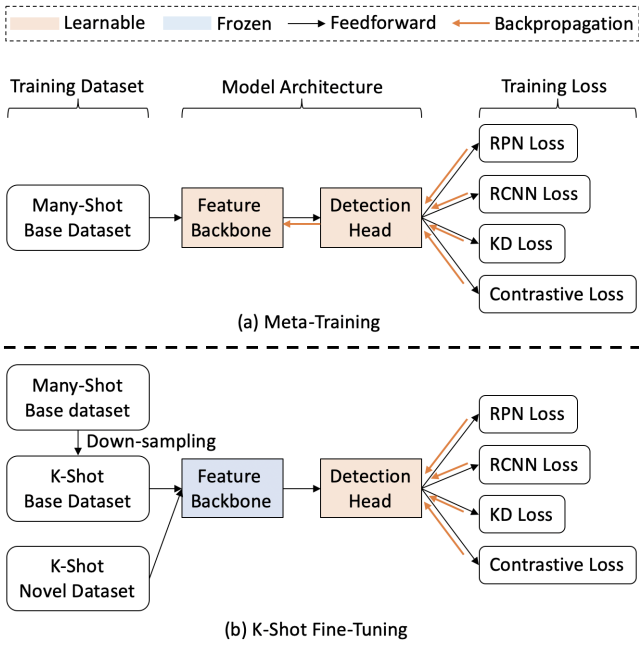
Learnable Frozen Feedforward Backpropagation

Training Dataset

Model Architecture

Training Loss

Many-Shot Base Dataset

Feature Backbone

Detection Head

RPN Loss

RCNN Loss

KD Loss

Contrastive Loss

(a) Meta-Training

Many-Shot Base dataset

Down-sampling

K-Shot Base Dataset

K-Shot Novel Dataset

Feature Backbone

Detection Head

RPN Loss

RCNN Loss

KD Loss

Contrastive Loss

(b) K-Shot Fine-Tuning